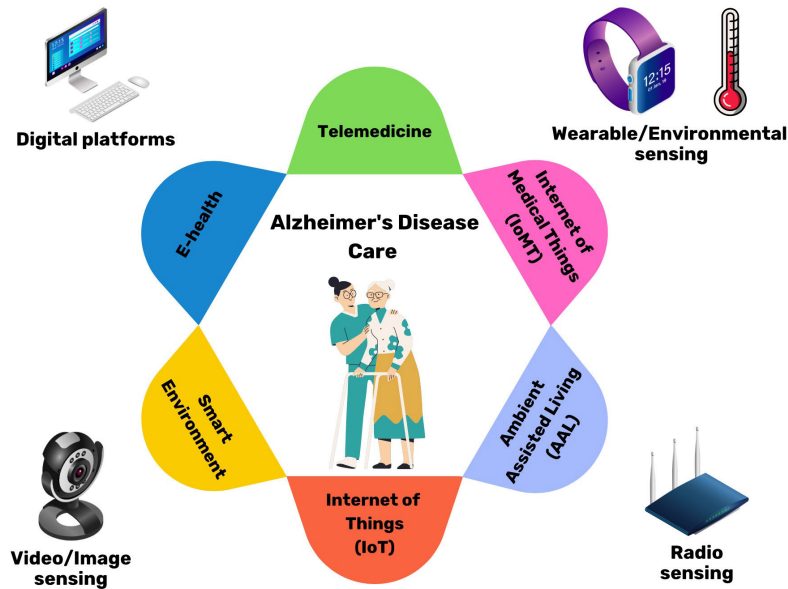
Digital platforms

Telemedicine

Wearable/Environmental sensing

12:15

E-health

Alzheimer's Disease Care

Internet of Medical Things (IoMT)

Smart Environment

Ambient Assisted Living (AAL)

Internet of Things (IoT)

Video/Image sensing

Radio sensing